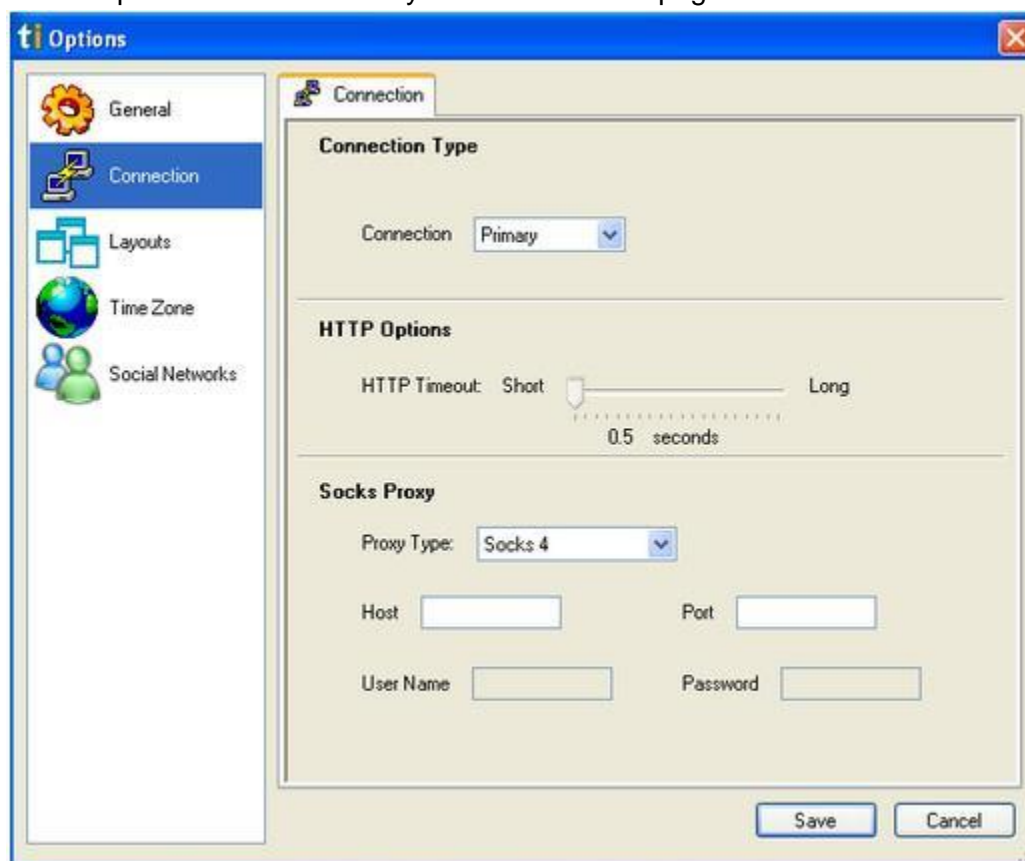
ti Options

General
Connection
Layouts
Time Zone
Social Networks

Connection

Connection Type

Connection Primary

HTTP Options

HTTP Timeout: Short Long

0.5 seconds

Socks Proxy

Proxy Type: Socks 4

Host

Port

User Name

Password

Save

Cancel